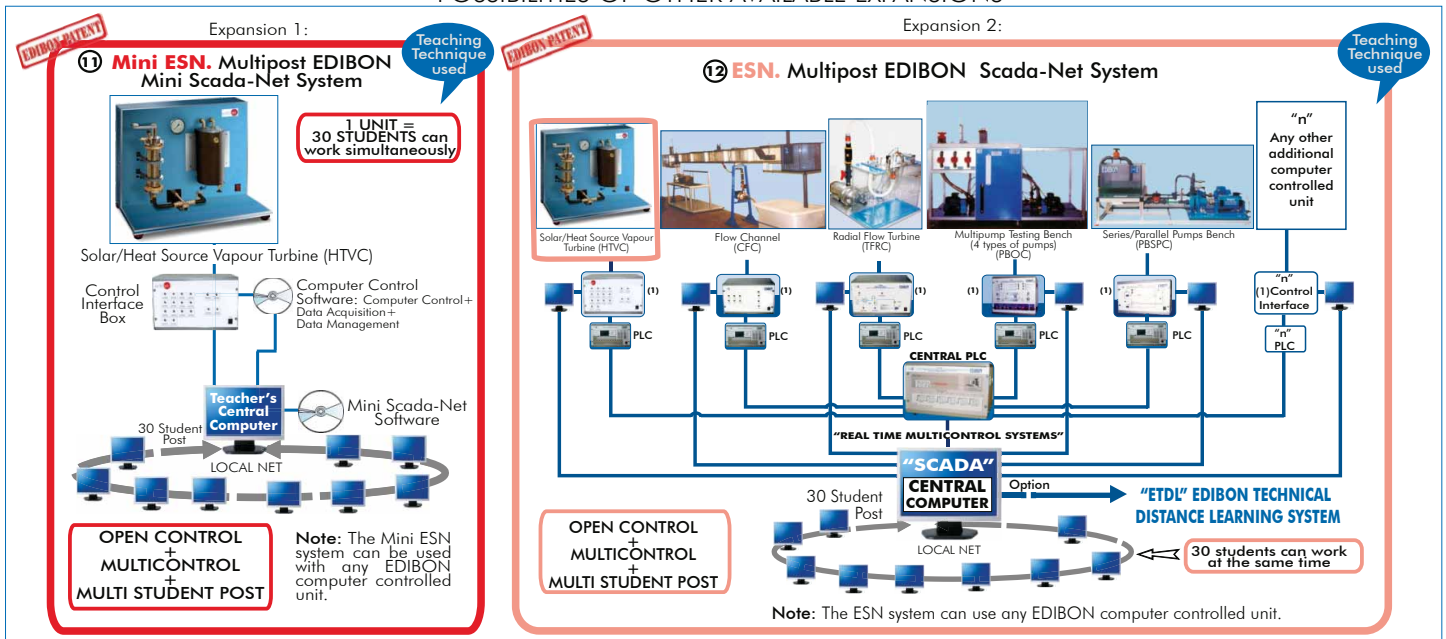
POSSIBILITIES OF OTHER AVAILABLE EXPANSIONS

Expansion 1:

EDIBON PATENT

Teaching Technique used

11 Mini ESN. Multipost EDIBON Mini Scada-Net System

1 UNIT = 30 STUDENTS can work simultaneously

Solar/Heat Source Vapour Turbine (HTVC)

Control Interface Box

Computer Control Software: Computer Control+ Data Acquisition+ Data Management

Teacher's Central Computer

Mini Scada-Net Software

30 Student Post

LOCAL NET

OPEN CONTROL + MULTICONTROL + MULTI STUDENT POST

Note: The Mini ESN system can be used with any EDIBON computer controlled unit.

Expansion 2:

EDIBON PATENT

Teaching Technique used

12 ESN. Multipost EDIBON Scada-Net System

"n" Any other additional computer controlled unit

Solar/Heat Source Vapour Turbine (HTVC)

Flow Channel (CFC)

Radial Flow Turbine (TFRC)

Multipump Testing Bench (4 types of pumps) (PBOC)

Series/Parallel Pumps Bench (PBSPC)

(1)

(1)

(1)

(1)

(1)

"n" (1)Control Interface

PLC

PLC

PLC

PLC

PLC

"n" PLC

CENTRAL PLC

"REAL TIME MULTICONTROL SYSTEMS"

"SCADA" CENTRAL COMPUTER

Option

"ETDL" EDIBON TECHNICAL DISTANCE LEARNING SYSTEM

30 Student Post

LOCAL NET

OPEN CONTROL + MULTICONTROL + MULTI STUDENT POST

30 students can work at the same time

Note: The ESN system can use any EDIBON computer controlled unit.